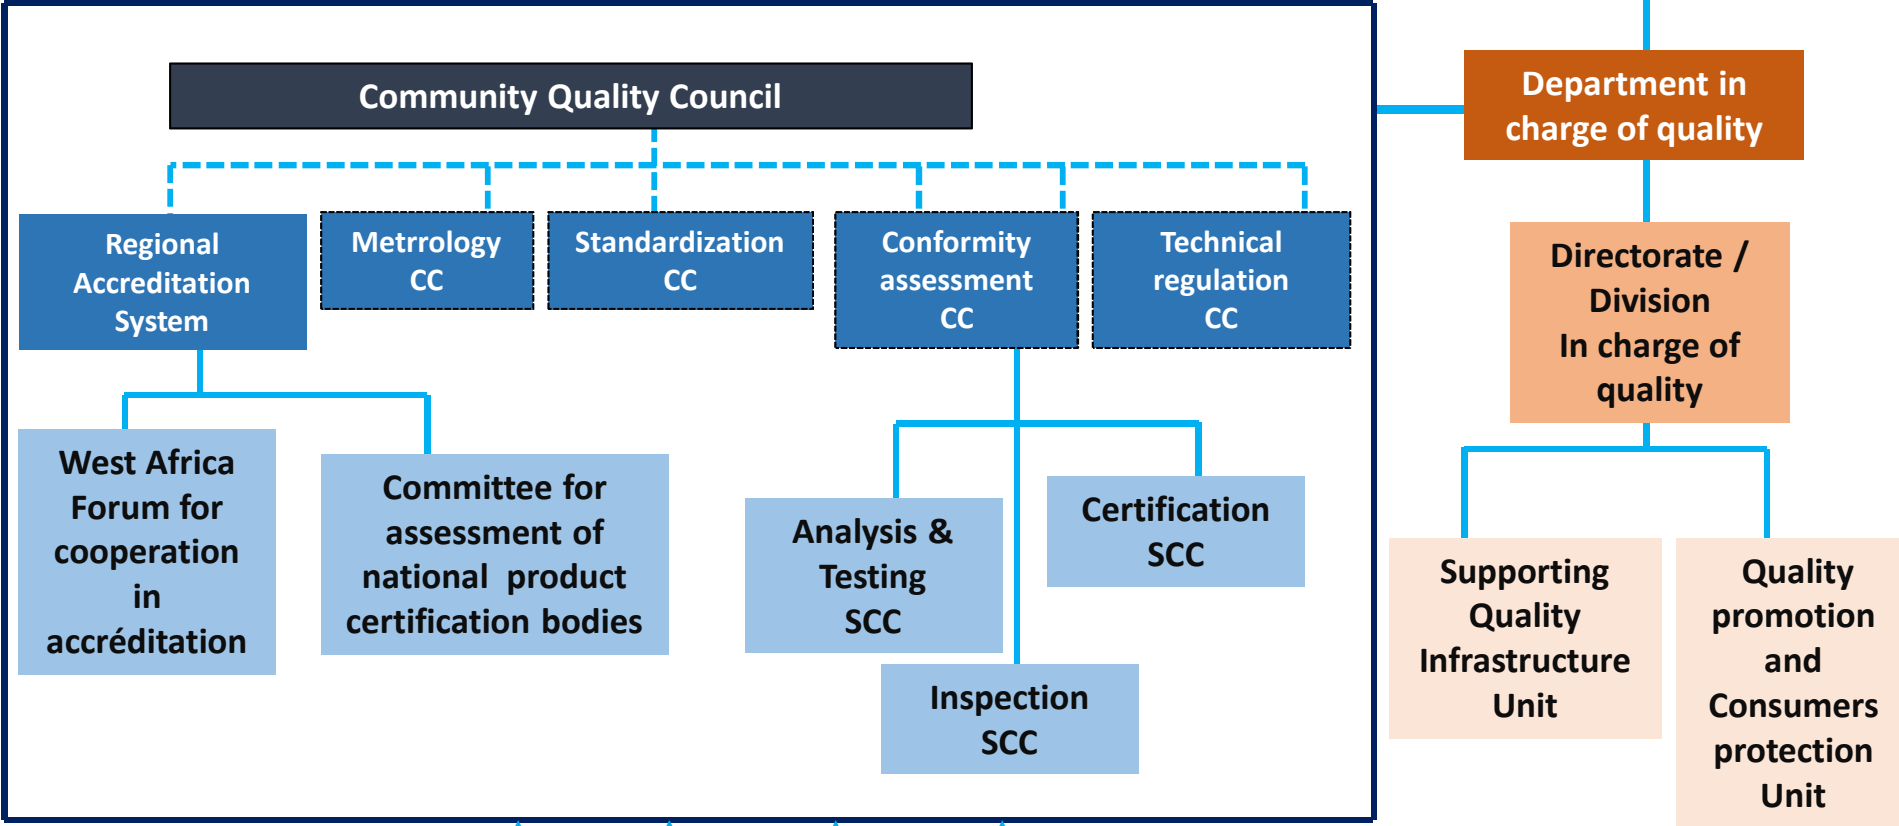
Community Quality Council

Regional Accreditation System

Metrology CC

Standardization CC

Conformity assessment CC

Technical regulation CC

West Africa Forum for cooperation in accréditation

Committee for assessment of national product certification bodies

Analysis & Testing SCC

Certification SCC

Inspection SCC

Department in charge of quality

Directorate / Division In charge of quality

Supporting Quality Infrastructure Unit

Quality promotion and Consumers protection Unit